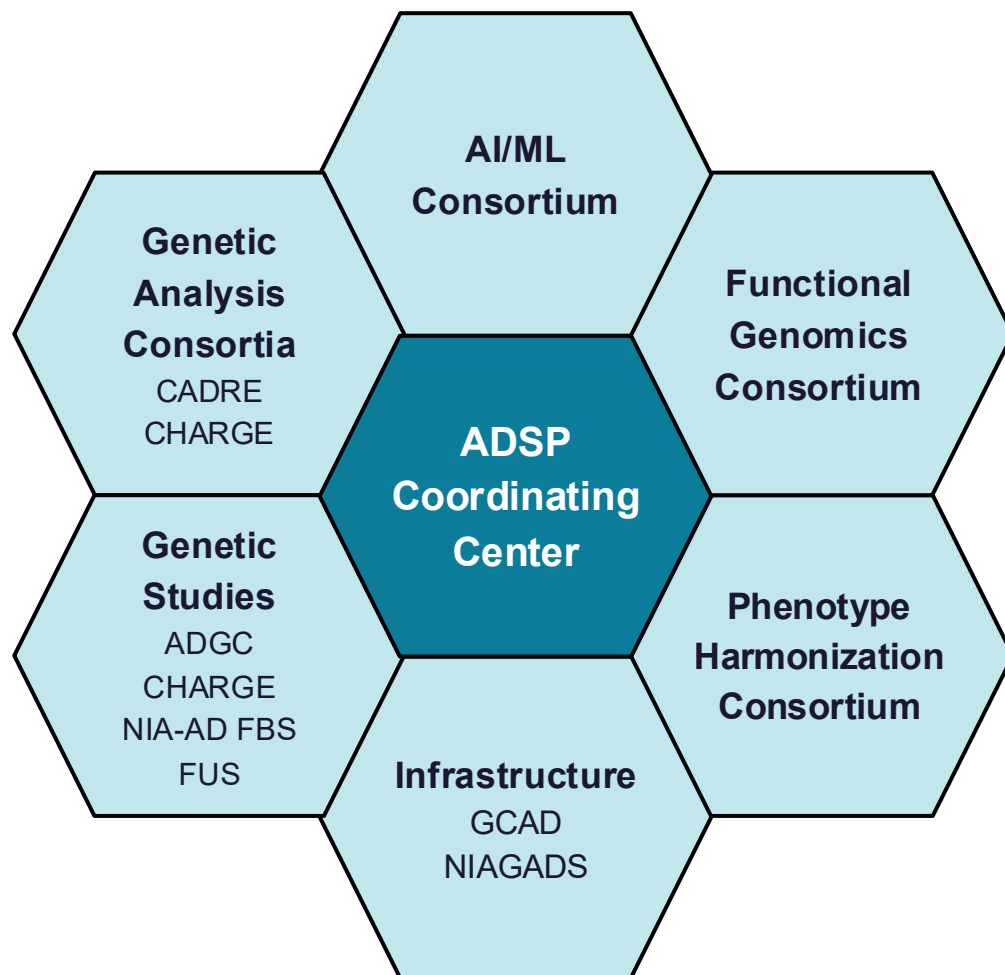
AI/ML Consortium

Genetic Analysis Consortia
CADRE
CHARGE

Functional Genomics Consortium

ADSP Coordinating Center

Genetic Studies
ADGC
CHARGE
NIA-AD FBS
FUS

Phenotype Harmonization Consortium

Infrastructure
GCAD
NIAGADS